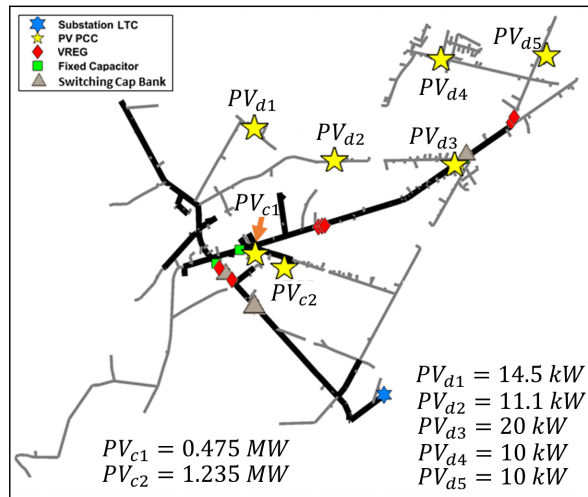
Substation LTC
PV PCC
VREG
Fixed Capacitor
Switching Cap Bank

$PV_{d5}$
$PV_{d4}$
$PV_{d1}$
$PV_{d2}$
$PV_{d3}$
$PV_{c1}$
$PV_{c2}$

$PV_{d1} = 14.5\ kW$
$PV_{d2} = 11.1\ kW$
$PV_{d3} = 20\ kW$
$PV_{d4} = 10\ kW$
$PV_{d5} = 10\ kW$

$PV_{c1} = 0.475\ MW$
$PV_{c2} = 1.235\ MW$